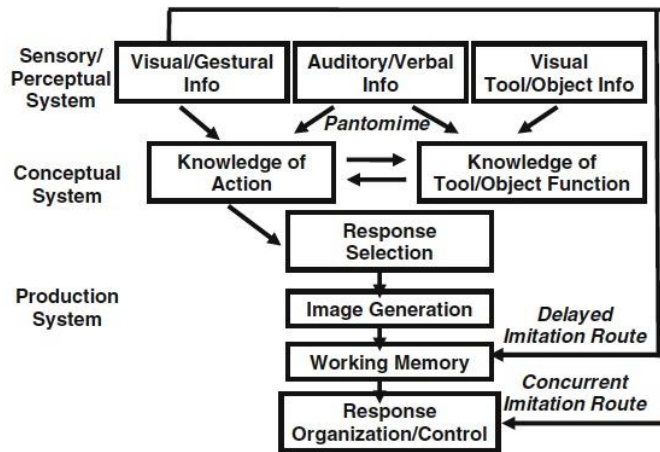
Sensory/ Perceptual System

Visual/Gestural Info

Auditory/Verbal Info

Visual Tool/Object Info

Pantomime

Conceptual System

Knowledge of Action

Knowledge of Tool/Object Function

Response Selection

Production System

Image Generation

Delayed Imitation Route

Working Memory

Concurrent Imitation Route

Response Organization/Control